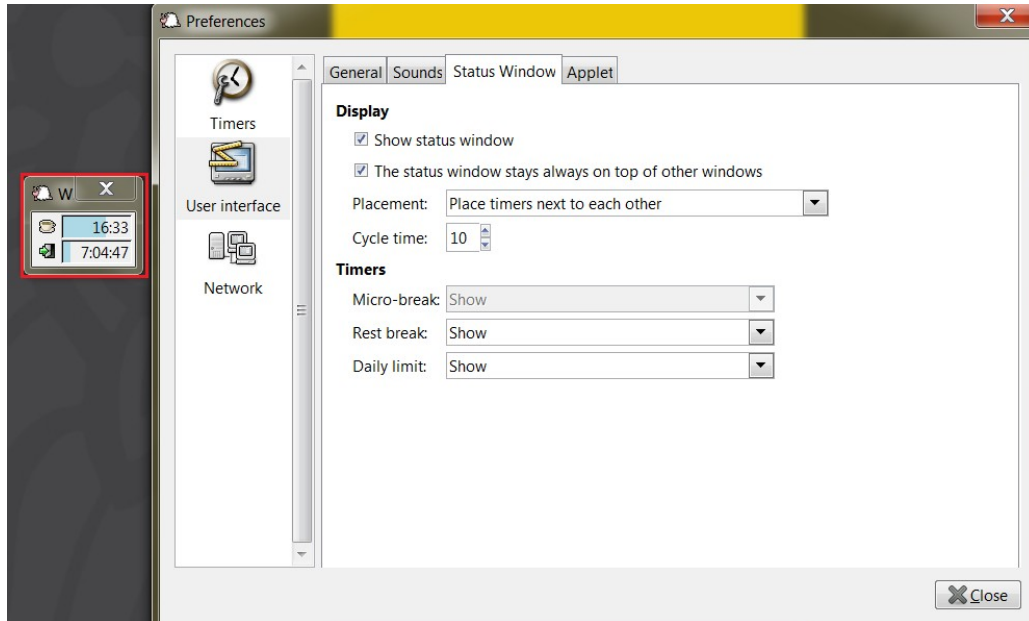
W X

16:33

7:04:47

Preferences

Timers

User interface

Network

General | Sounds | Status Window | Applet

Display

☑ Show status window

☑ The status window stays always on top of other windows

Placement: Place timers next to each other

Cycle time: 10

Timers

Micro-break: Show

Rest break: Show

Daily limit: Show

Close